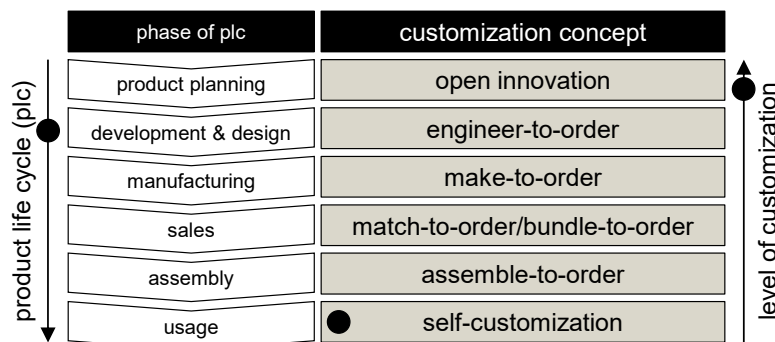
| phase of plc | customization concept |
|---|---|
| product planning | open innovation |
| development & design | engineer-to-order |
| manufacturing | make-to-order |
| sales | match-to-order/bundle-to-order |
| assembly | assemble-to-order |
| usage | self-customization |

product life cycle (plc)

level of customization